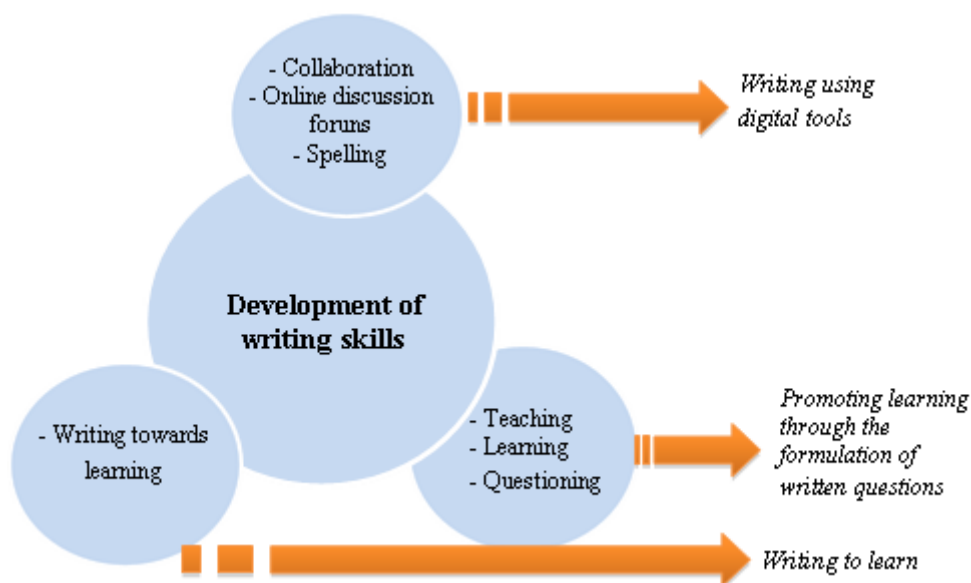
- Collaboration
- Online discussion foruns
- Spelling

Writing using digital tools

Development of writing skills

- Teaching
- Learning
- Questioning

Promoting learning through the formulation of written questions

- Writing towards learning

Writing to learn